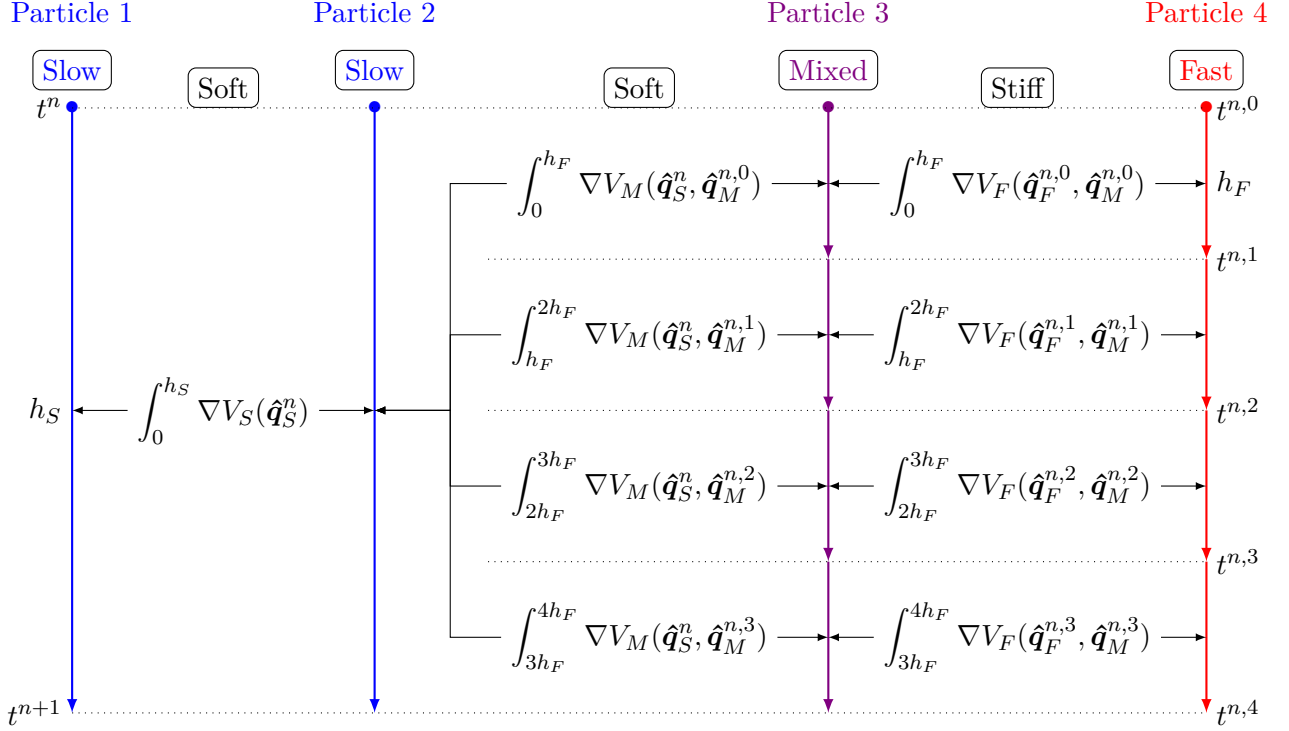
Particle 1 Particle 2 Particle 3 Particle 4

Slow Soft Slow Soft Mixed Stiff Fast

$t^n$ $t^{n,0}$

$\int_0^{h_F} \nabla V_M(\hat{\boldsymbol{q}}_S^n, \hat{\boldsymbol{q}}_M^{n,0})$ $\int_0^{h_F} \nabla V_F(\hat{\boldsymbol{q}}_F^{n,0}, \hat{\boldsymbol{q}}_M^{n,0})$ $h_F$

$t^{n,1}$

$\int_{h_F}^{2h_F} \nabla V_M(\hat{\boldsymbol{q}}_S^n, \hat{\boldsymbol{q}}_M^{n,1})$ $\int_{h_F}^{2h_F} \nabla V_F(\hat{\boldsymbol{q}}_F^{n,1}, \hat{\boldsymbol{q}}_M^{n,1})$

$h_S$ $\int_0^{h_S} \nabla V_S(\hat{\boldsymbol{q}}_S^n)$ $t^{n,2}$

$\int_{2h_F}^{3h_F} \nabla V_M(\hat{\boldsymbol{q}}_S^n, \hat{\boldsymbol{q}}_M^{n,2})$ $\int_{2h_F}^{3h_F} \nabla V_F(\hat{\boldsymbol{q}}_F^{n,2}, \hat{\boldsymbol{q}}_M^{n,2})$

$t^{n,3}$

$\int_{3h_F}^{4h_F} \nabla V_M(\hat{\boldsymbol{q}}_S^n, \hat{\boldsymbol{q}}_M^{n,3})$ $\int_{3h_F}^{4h_F} \nabla V_F(\hat{\boldsymbol{q}}_F^{n,3}, \hat{\boldsymbol{q}}_M^{n,3})$

$t^{n+1}$ $t^{n,4}$